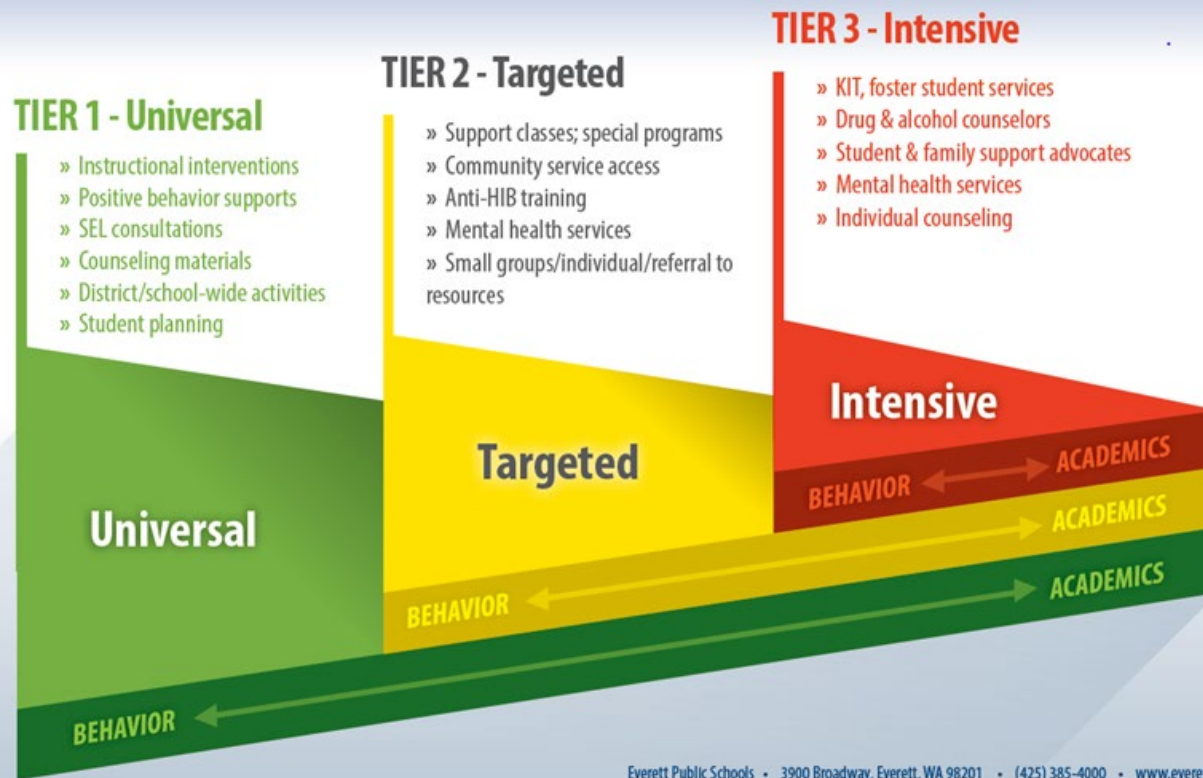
TIER 1 - Universal

» Instructional interventions
» Positive behavior supports
» SEL consultations
» Counseling materials
» District/school-wide activities
» Student planning

TIER 2 - Targeted

» Support classes; special programs
» Community service access
» Anti-HIB training
» Mental health services
» Small groups/individual/referral to resources

TIER 3 - Intensive

» KIT, foster student services
» Drug & alcohol counselors
» Student & family support advocates
» Mental health services
» Individual counseling

Intensive

BEHAVIOR ACADEMICS

Targeted

BEHAVIOR ACADEMICS

Universal

BEHAVIOR ACADEMICS

Everett Public Schools • 3900 Broadway, Everett, WA 98201 • (425) 385-4000 • www.ever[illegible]